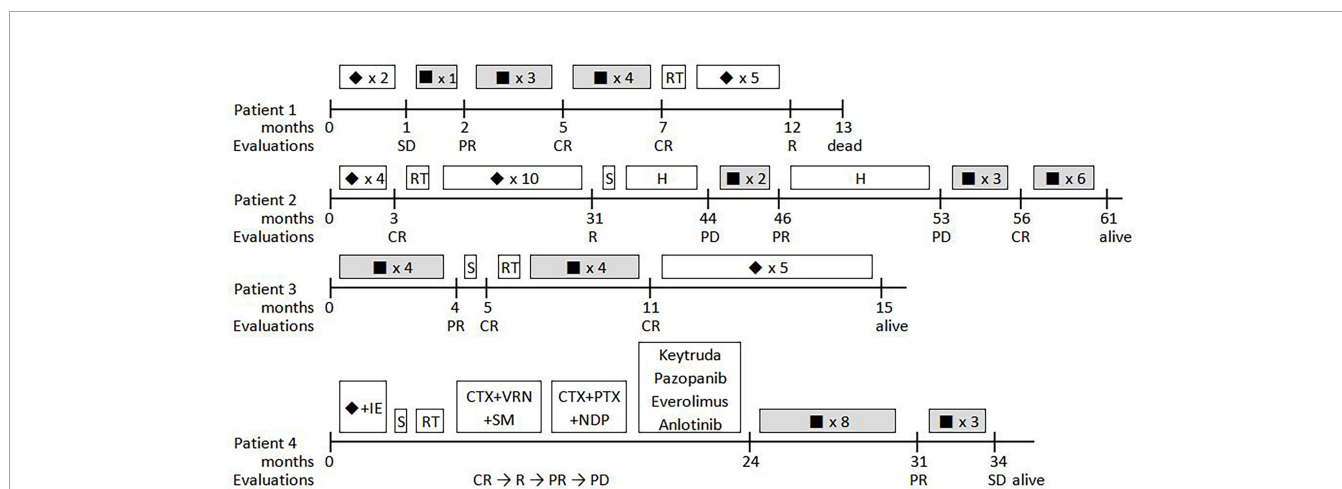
◆ x 2 ■ x 1 ■ x 3 ■ x 4 RT ◆ x 5

Patient 1
months 0 1 2 5 7 12 13
Evaluations SD PR CR CR R dead

◆ x 4 RT ◆ x 10 S H ■ x 2 H ■ x 3 ■ x 6

Patient 2
months 0 3 31 44 46 53 56 61
Evaluations CR R PD PR PD CR alive

■ x 4 S RT ■ x 4 ◆ x 5

Patient 3
months 0 4 5 11 15
Evaluations PR CR CR alive

◆+IE S RT CTX+VRN +SM CTX+PTX +NDP Keytruda Pazopanib Everolimus Anlotinib ■ x 8 ■ x 3

Patient 4
months 0 24 31 34
Evaluations CR → R → PR → PD PR SD alive